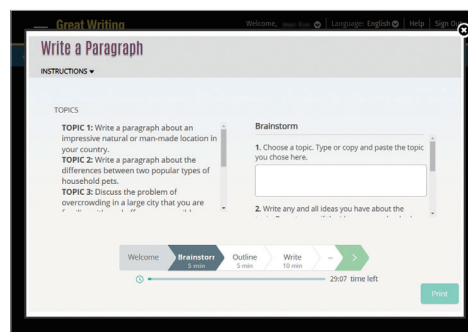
Great Writing
Welcome, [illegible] | Language: English | Help | Sign Out

Write a Paragraph

INSTRUCTIONS

TOPICS

TOPIC 1: Write a paragraph about an impressive natural or man-made location in your country.
TOPIC 2: Write a paragraph about the differences between two popular types of household pets.
TOPIC 3: Discuss the problem of overcrowding in a large city that you are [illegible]

Brainstorm

1. Choose a topic. Type or copy and paste the topic you chose here.

2. Write any and all ideas you have about the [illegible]

Welcome
Brainstorm
5 min
Outline
5 min
Write
10 min
...

29:07 time left

Print